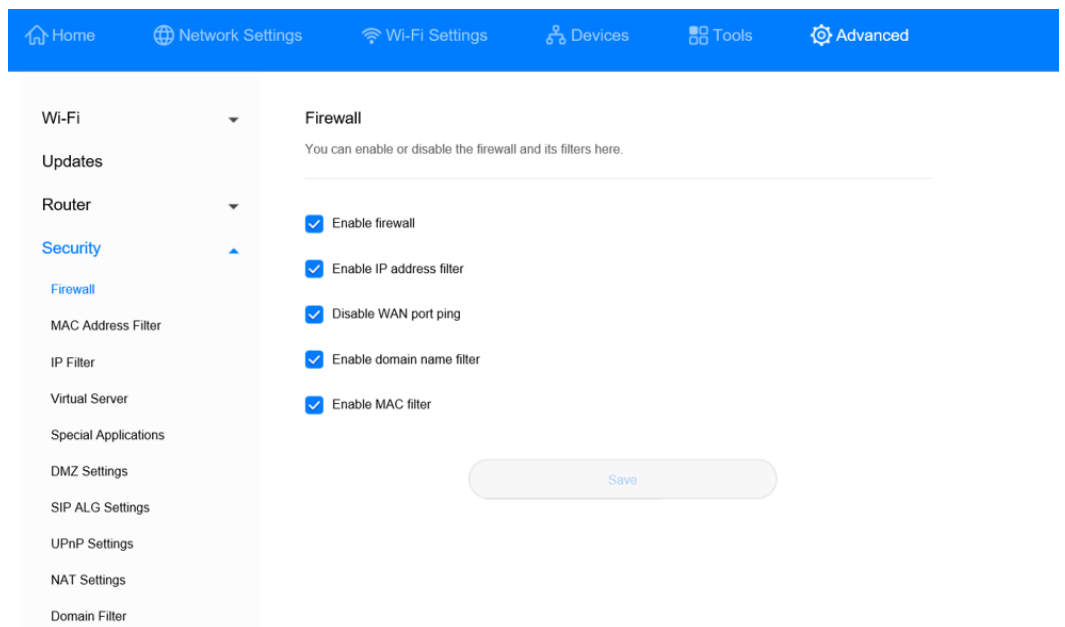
Home Network Settings Wi-Fi Settings Devices Tools Advanced

Wi-Fi
Updates
Router
Security
Firewall
MAC Address Filter
IP Filter
Virtual Server
Special Applications
DMZ Settings
SIP ALG Settings
UPnP Settings
NAT Settings
Domain Filter

Firewall

You can enable or disable the firewall and its filters here.

Enable firewall

Enable IP address filter

Disable WAN port ping

Enable domain name filter

Enable MAC filter

Save